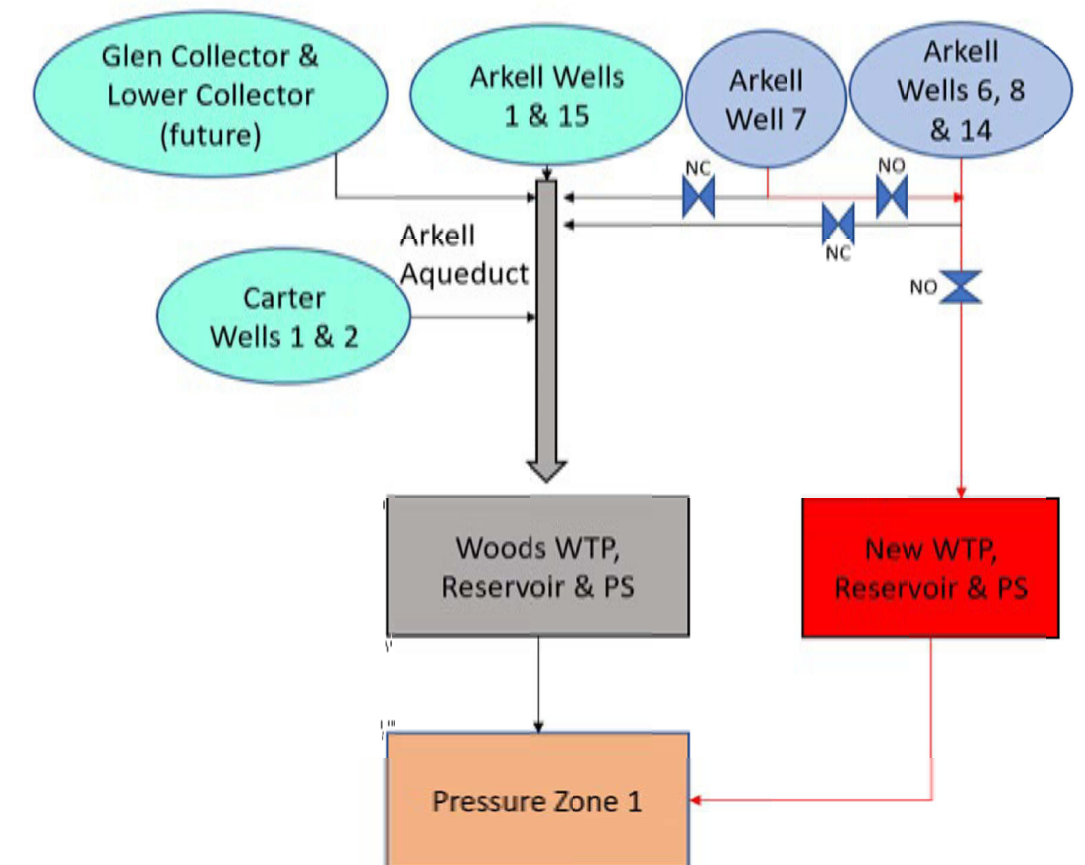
Glen Collector & Lower Collector (future)

Arkell Wells 1 & 15

Arkell Well 7

Arkell Wells 6, 8 & 14

NC

NO

NC

NO

Arkell Aqueduct

Carter Wells 1 & 2

Woods WTP, Reservoir & PS

New WTP, Reservoir & PS

Pressure Zone 1